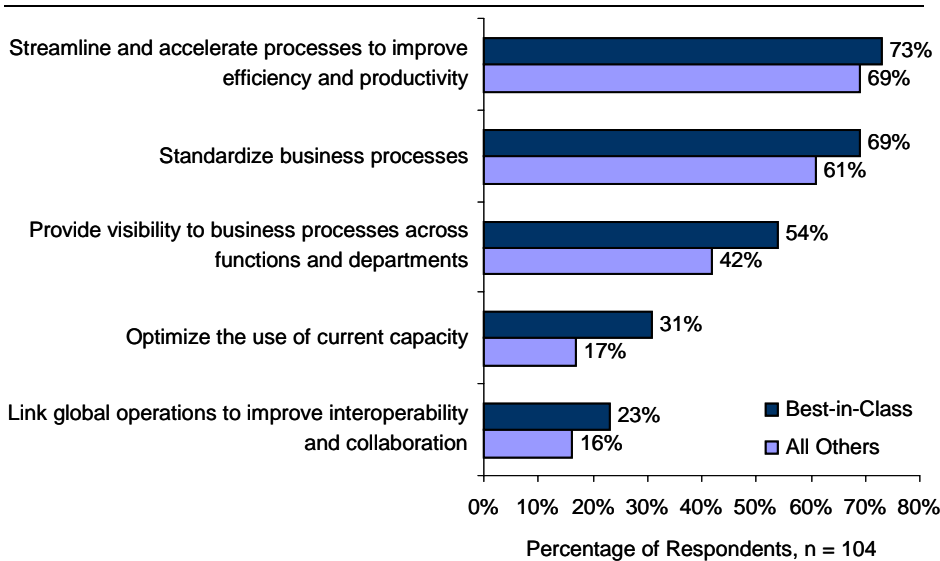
Streamline and accelerate processes to improve efficiency and productivity
73%
69%

Standardize business processes
69%
61%

Provide visibility to business processes across functions and departments
54%
42%

Optimize the use of current capacity
31%
17%

Link global operations to improve interoperability and collaboration
23%
16%

Best-in-Class
All Others

0% 10% 20% 30% 40% 50% 60% 70% 80%

Percentage of Respondents, n = 104